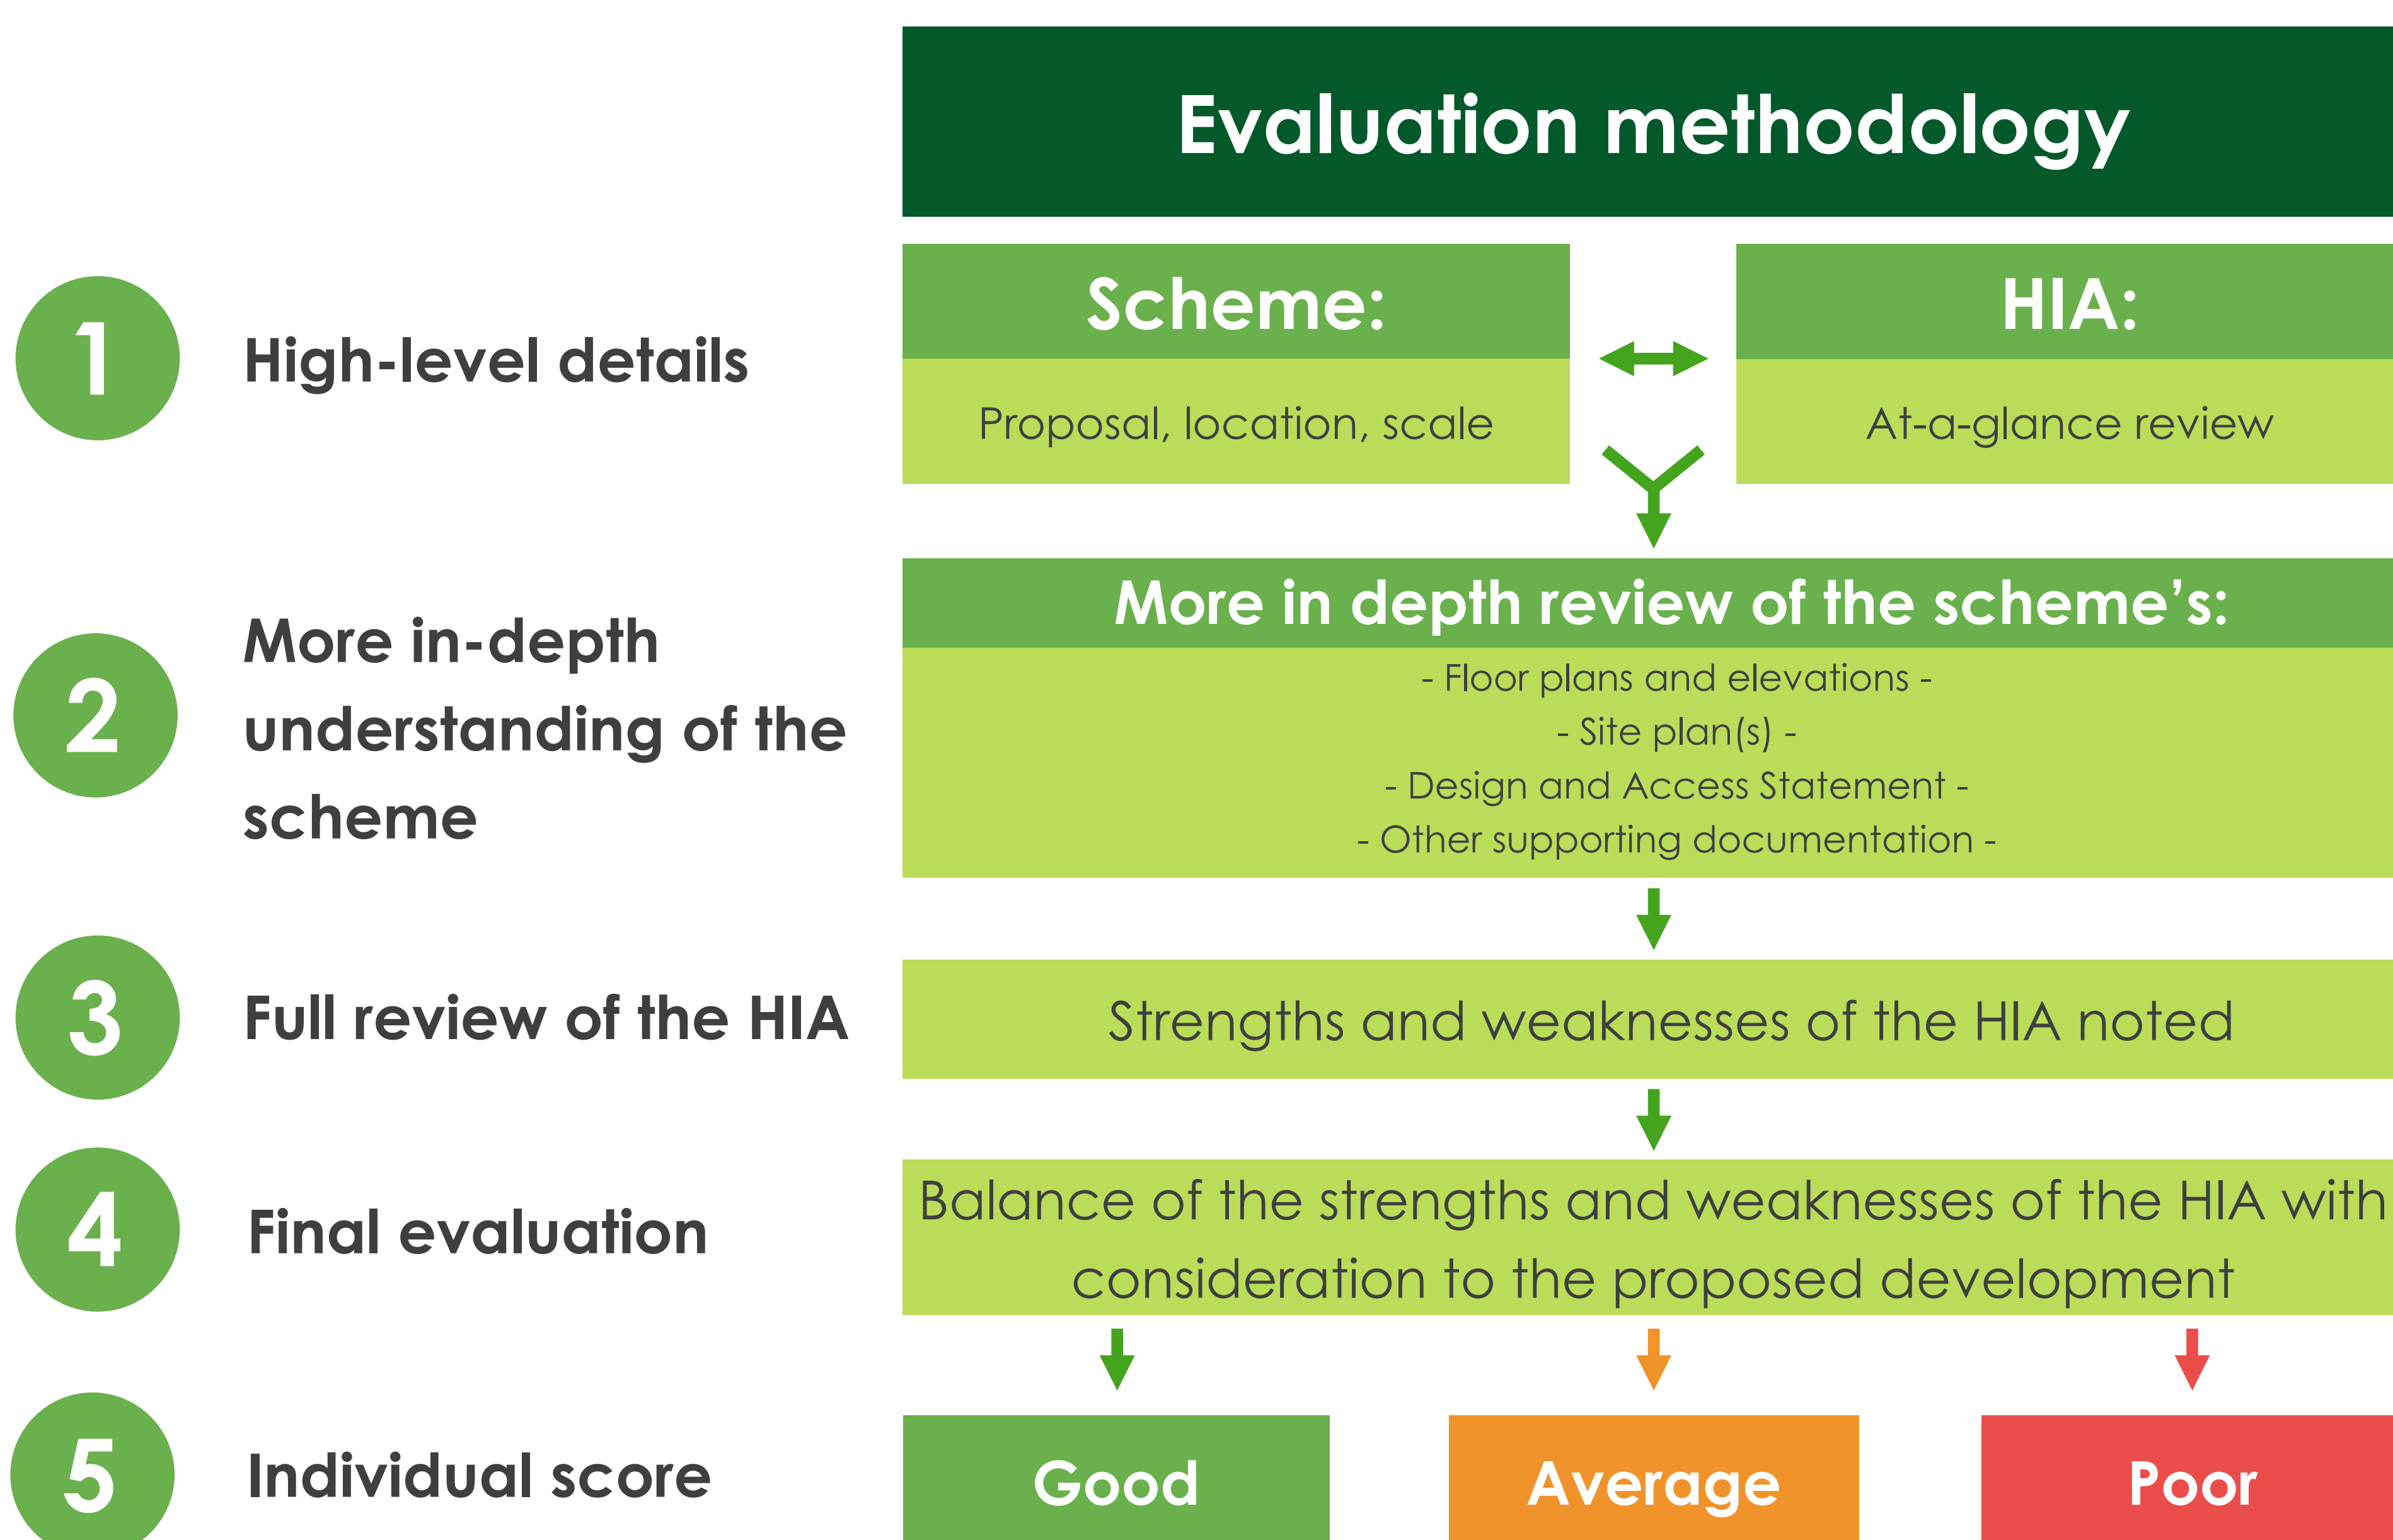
Evaluation methodology

1 High-level details

Scheme:
Proposal, location, scale

HIA:
At-a-glance review

2 More in-depth understanding of the scheme

More in depth review of the scheme's:
- Floor plans and elevations -
- Site plan(s) -
- Design and Access Statement -
- Other supporting documentation -

3 Full review of the HIA

Strengths and weaknesses of the HIA noted

4 Final evaluation

Balance of the strengths and weaknesses of the HIA with consideration to the proposed development

5 Individual score

Good

Average

Poor